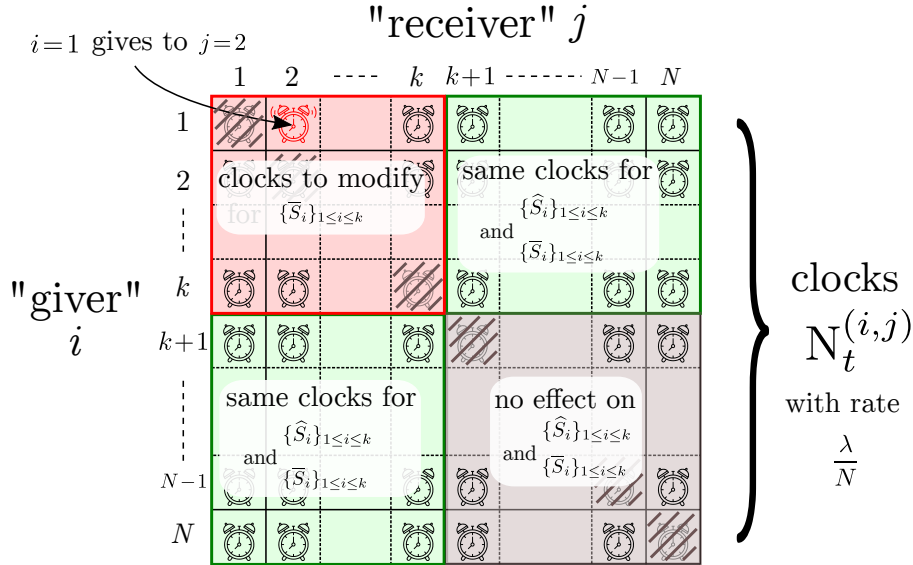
"receiver" $j$

$i=1$ gives to $j=2$

1 2 ---- $k$ $k+1$ ------- $N-1$ $N$

1
2
$k$
$k+1$
$N-1$
$N$

"giver" $i$

clocks to modify for $\{\overline{S}_i\}_{1\leq i\leq k}$

same clocks for $\{\widehat{S}_i\}_{1\leq i\leq k}$ and $\{\overline{S}_i\}_{1\leq i\leq k}$

same clocks for $\{\widehat{S}_i\}_{1\leq i\leq k}$ and $\{\overline{S}_i\}_{1\leq i\leq k}$

no effect on $\{\widehat{S}_i\}_{1\leq i\leq k}$ and $\{\overline{S}_i\}_{1\leq i\leq k}$

clocks $\mathrm{N}_t^{(i,j)}$ with rate $\frac{\lambda}{N}$